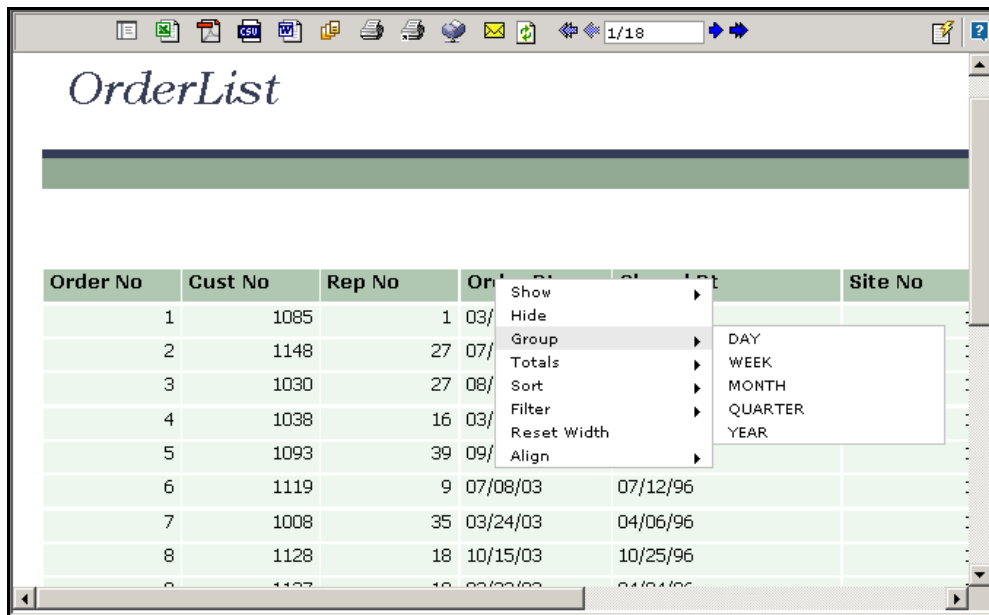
1/18

OrderList

| Order No | Cust No | Rep No | Or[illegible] | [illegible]t | Site No |
|---|---|---|---|---|---|
| 1 | 1085 | 1 | 03/ | | |
| 2 | 1148 | 27 | 07/ | | |
| 3 | 1030 | 27 | 08/ | | |
| 4 | 1038 | 16 | 03/ | | |
| 5 | 1093 | 39 | 09/ | | |
| 6 | 1119 | 9 | 07/08/03 | 07/12/96 | |
| 7 | 1008 | 35 | 03/24/03 | 04/06/96 | |
| 8 | 1128 | 18 | 10/15/03 | 10/25/96 | |
| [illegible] | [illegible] | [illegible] | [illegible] | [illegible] | |

Show
Hide
Group
Totals
Sort
Filter
Reset Width
Align

DAY
WEEK
MONTH
QUARTER
YEAR